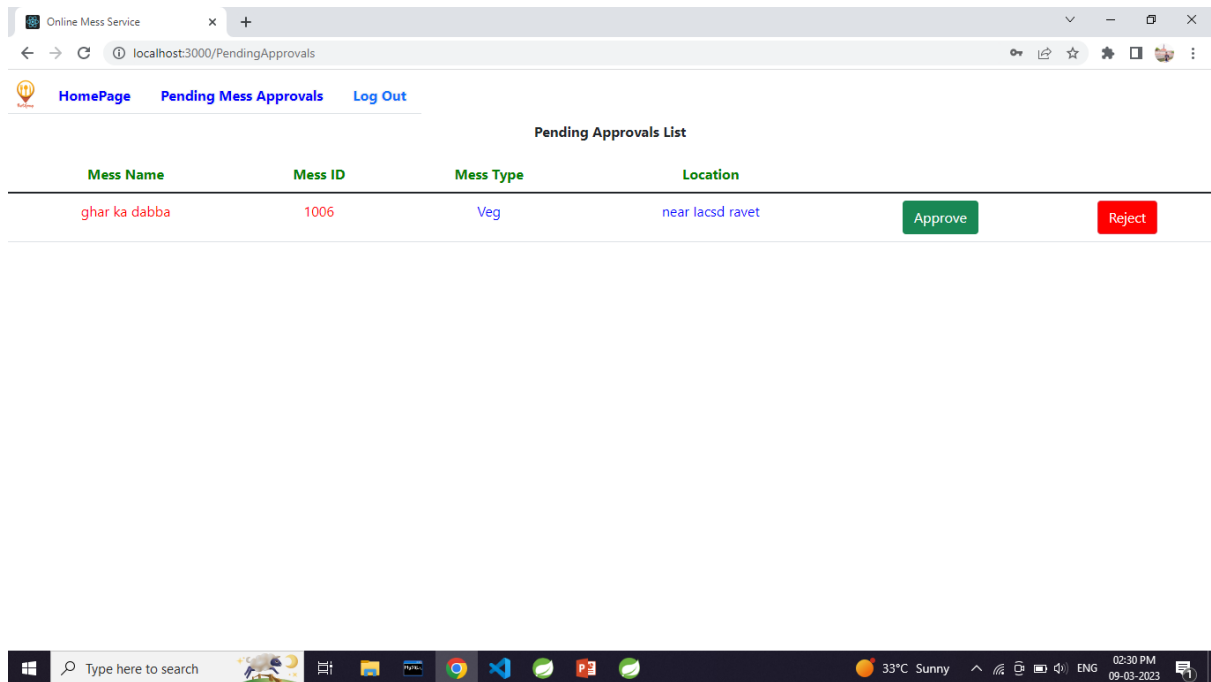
Online Mess Service
localhost:3000/PendingApprovals

HomePage Pending Mess Approvals Log Out

Pending Approvals List

| Mess Name | Mess ID | Mess Type | Location | | |
|---|---|---|---|---|---|
| ghar ka dabba | 1006 | Veg | near Iacsd ravet | Approve | Reject |

Type here to search
33°C Sunny ENG 02:30 PM 09-03-2023